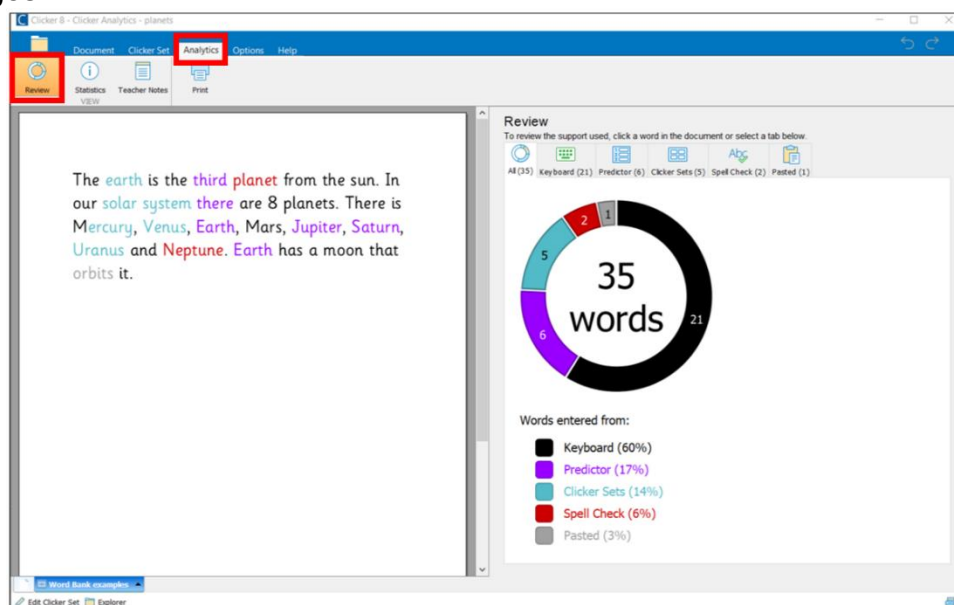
Clicker 8 - Clicker Analytics - planets

Document Clicker Set Analytics Options Help

Review Statistics Teacher Notes Print
VIEW

The earth is the third planet from the sun. In our solar system there are 8 planets. There is Mercury, Venus, Earth, Mars, Jupiter, Saturn, Uranus and Neptune. Earth has a moon that orbits it.

Review
To review the support used, click a word in the document or select a tab below.

All (35) Keyboard (21) Predictor (6) Clicker Sets (5) Spell Check (2) Pasted (1)

35 words

21
6
5
2
1

Words entered from:

Keyboard (60%)
Predictor (17%)
Clicker Sets (14%)
Spell Check (6%)
Pasted (3%)

Word Bank examples

Edit Clicker Set Explorer